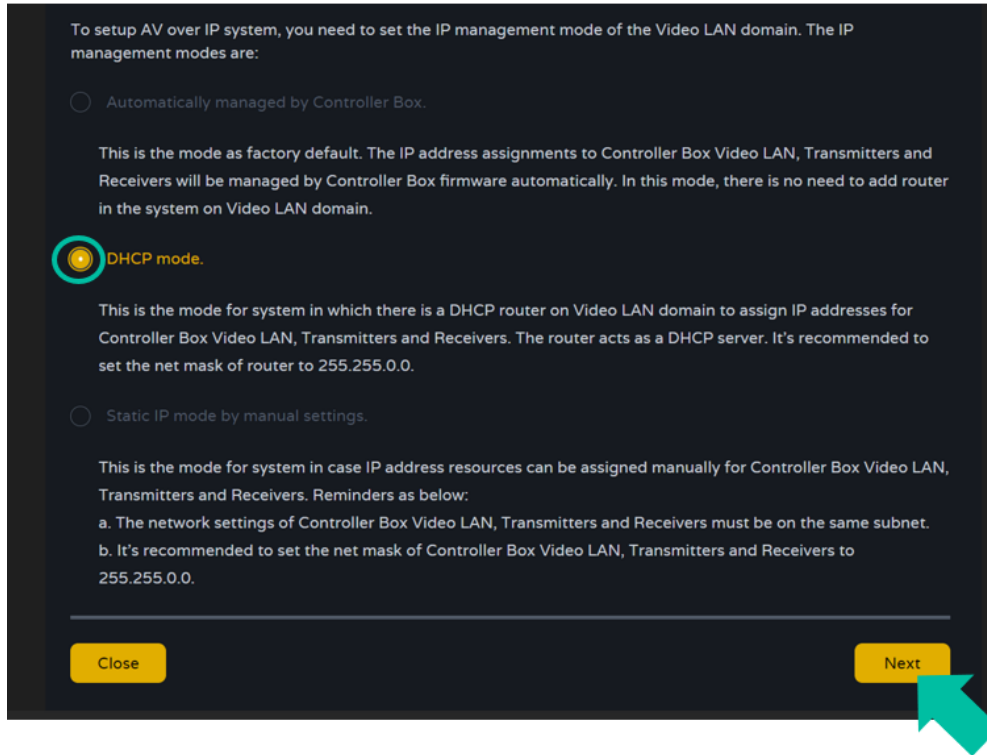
To setup AV over IP system, you need to set the IP management mode of the Video LAN domain. The IP management modes are:

Automatically managed by Controller Box.

This is the mode as factory default. The IP address assignments to Controller Box Video LAN, Transmitters and Receivers will be managed by Controller Box firmware automatically. In this mode, there is no need to add router in the system on Video LAN domain.

DHCP mode.

This is the mode for system in which there is a DHCP router on Video LAN domain to assign IP addresses for Controller Box Video LAN, Transmitters and Receivers. The router acts as a DHCP server. It's recommended to set the net mask of router to 255.255.0.0.

Static IP mode by manual settings.

This is the mode for system in case IP address resources can be assigned manually for Controller Box Video LAN, Transmitters and Receivers. Reminders as below:
a. The network settings of Controller Box Video LAN, Transmitters and Receivers must be on the same subnet.
b. It's recommended to set the net mask of Controller Box Video LAN, Transmitters and Receivers to 255.255.0.0.

Close

Next